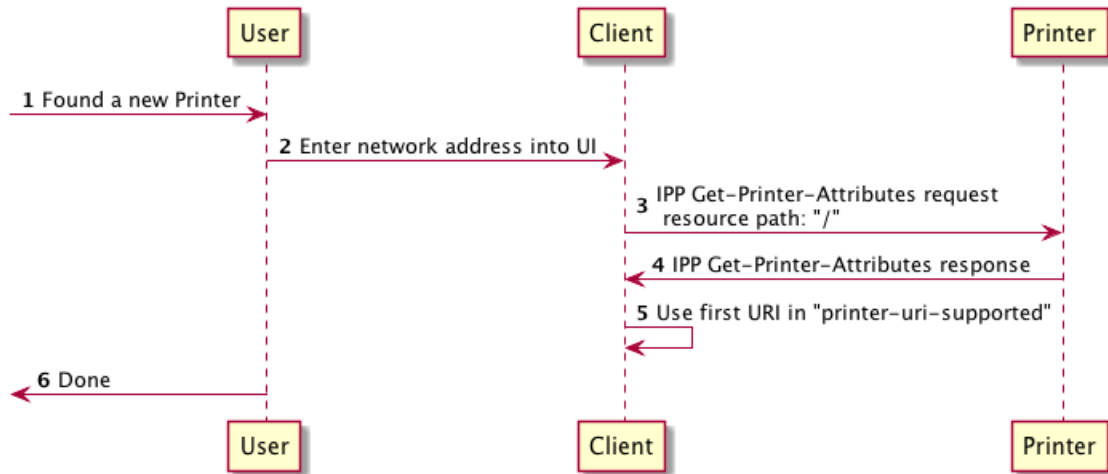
User

Client

Printer

1 Found a new Printer

2 Enter network address into UI

3 IPP Get-Printer-Attributes request
resource path: "/"

4 IPP Get-Printer-Attributes response

5 Use first URI in "printer-uri-supported"

6 Done

User

Client

Printer